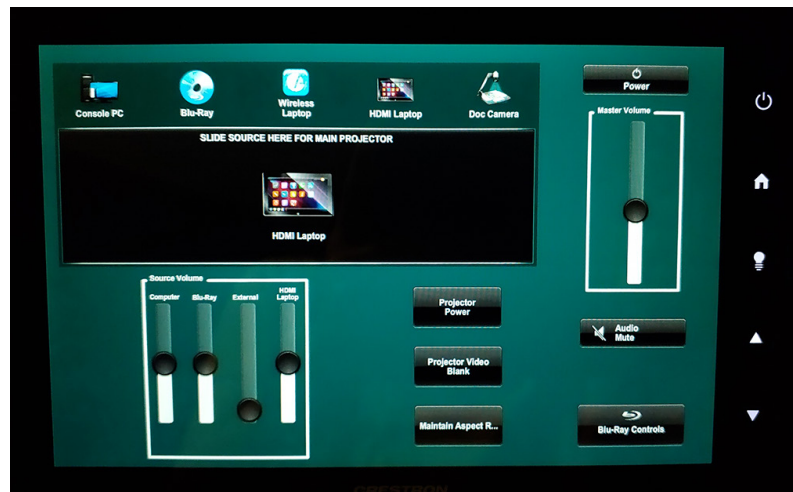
Console PC
Blu-Ray
Wireless Laptop
HDMI Laptop
Doc Camera

SLIDE SOURCE HERE FOR MAIN PROJECTOR

HDMI Laptop

Power

Master Volume

Source Volume
Computer
Blu-Ray
External
HDMI Laptop

Projector Power

Projector Video Blank

Maintain Aspect R...

Audio Mute

Blu-Ray Controls

CRESTRON